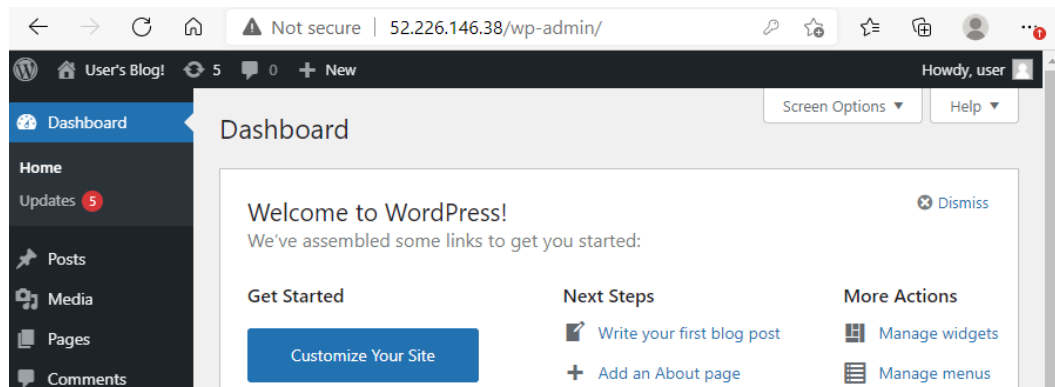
Not secure | 52.226.146.38/wp-admin/

User's Blog! 5 0 New

Howdy, user

Dashboard

Home

Updates 5

Posts

Media

Pages

Comments

Screen Options ▼

Help ▼

Dashboard

Dismiss

Welcome to WordPress!

We've assembled some links to get you started:

Get Started

Customize Your Site

Next Steps

Write your first blog post

Add an About page

More Actions

Manage widgets

Manage menus